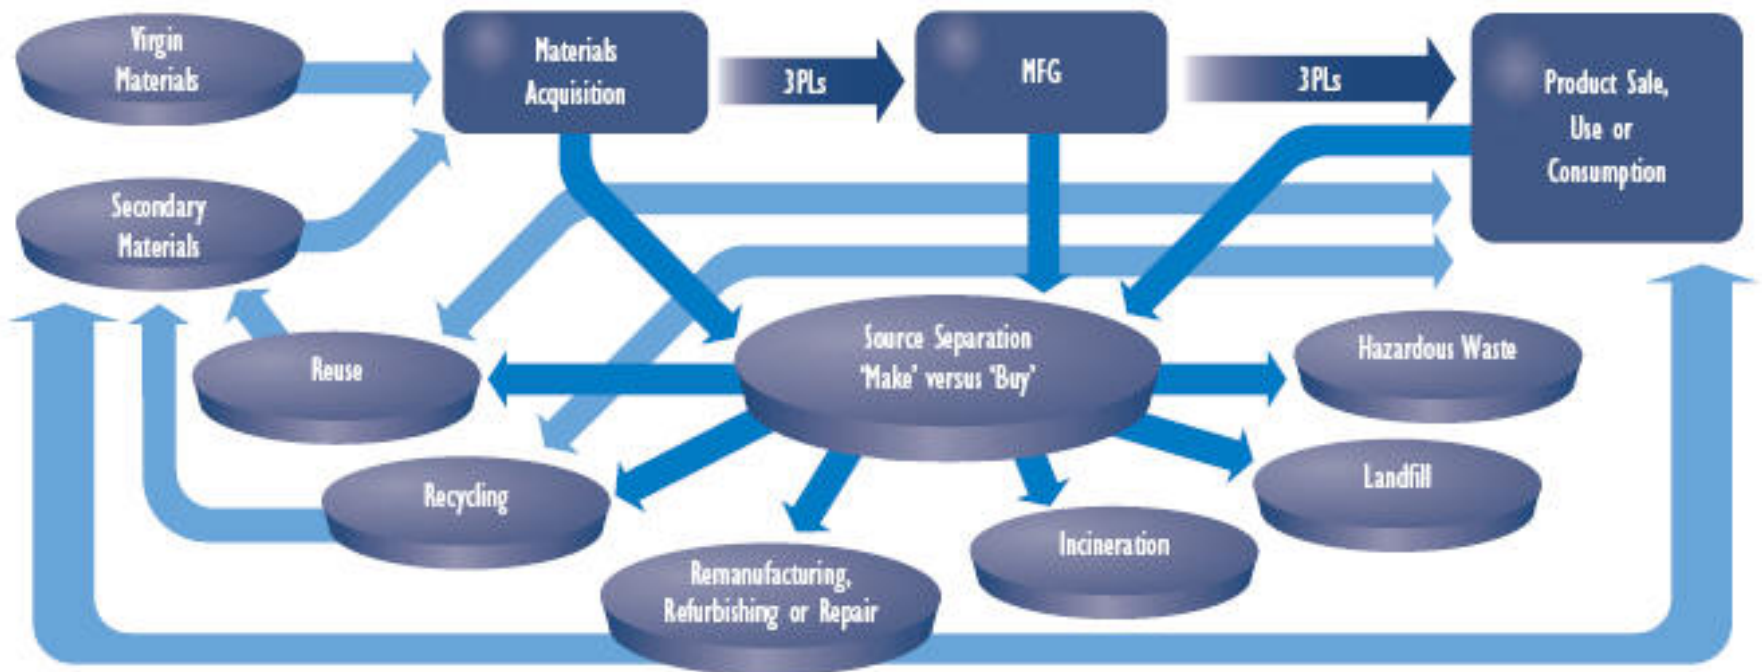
Virgin Materials

Materials Acquisition

3PLs

MFG

3PLs

Product Sale, Use or Consumption

Secondary Materials

Source Separation 'Make' versus 'Buy'

Reuse

Hazardous Waste

Recycling

Landfill

Incineration

Remanufacturing, Refurbishing or Repair